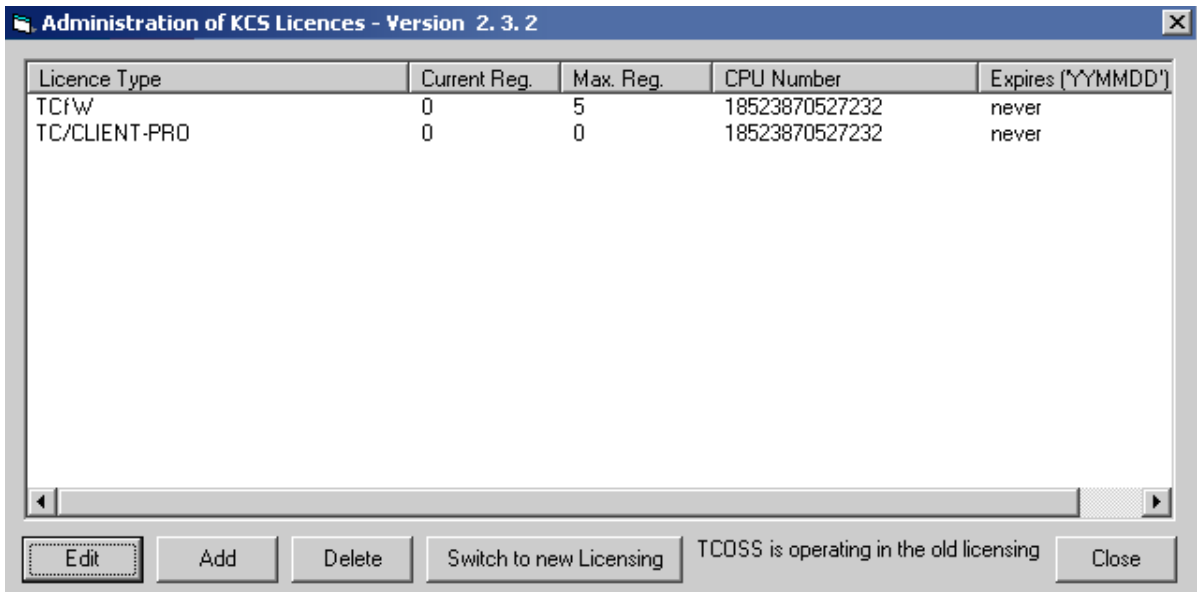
Administration of KCS Licences - Version 2. 3. 2

| Licence Type | Current Reg. | Max. Reg. | CPU Number | Expires ('YYMMDD') |
|---|---|---|---|---|
| TCfW | 0 | 5 | 18523870527232 | never |
| TC/CLIENT-PRO | 0 | 0 | 18523870527232 | never |

Edit | Add | Delete | Switch to new Licensing | TCOSS is operating in the old licensing | Close